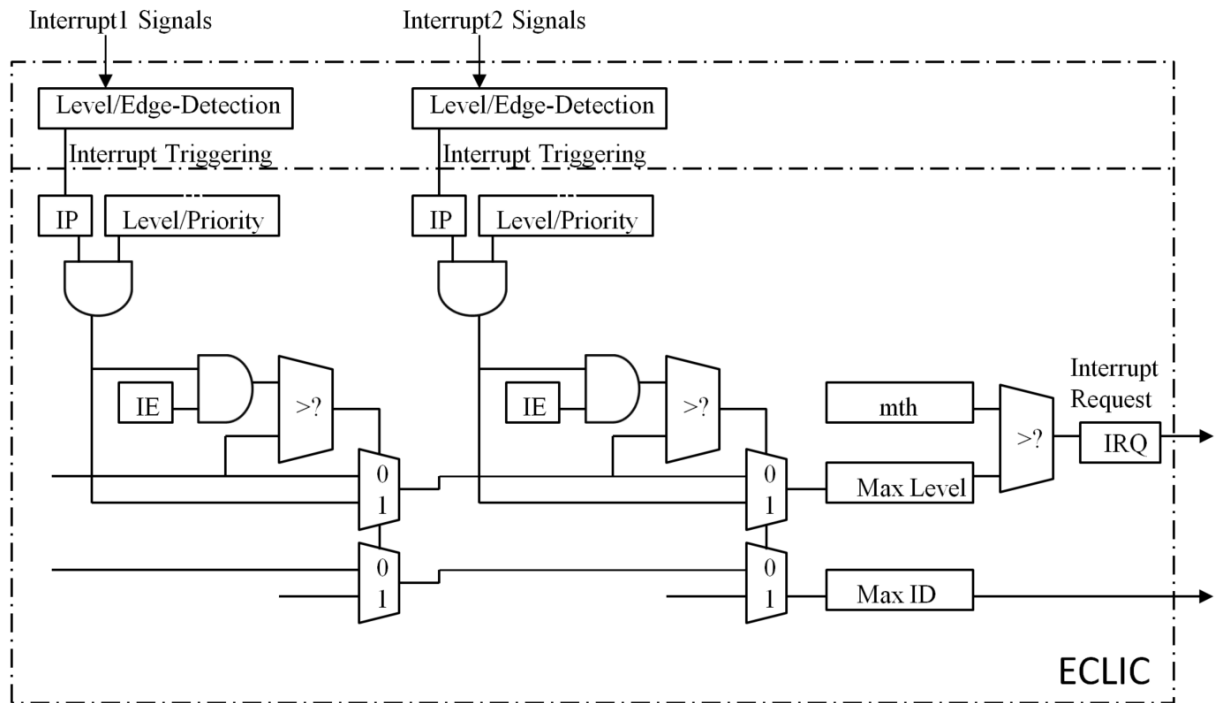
Interrupt1 Signals

Interrupt2 Signals

Level/Edge-Detection

Level/Edge-Detection

Interrupt Triggering

Interrupt Triggering

IP

Level/Priority

IP

Level/Priority

IE

>?

IE

>?

mth

>?

Interrupt Request

IRQ

0

1

0

1

Max Level

0

1

0

1

Max ID

ECLIC